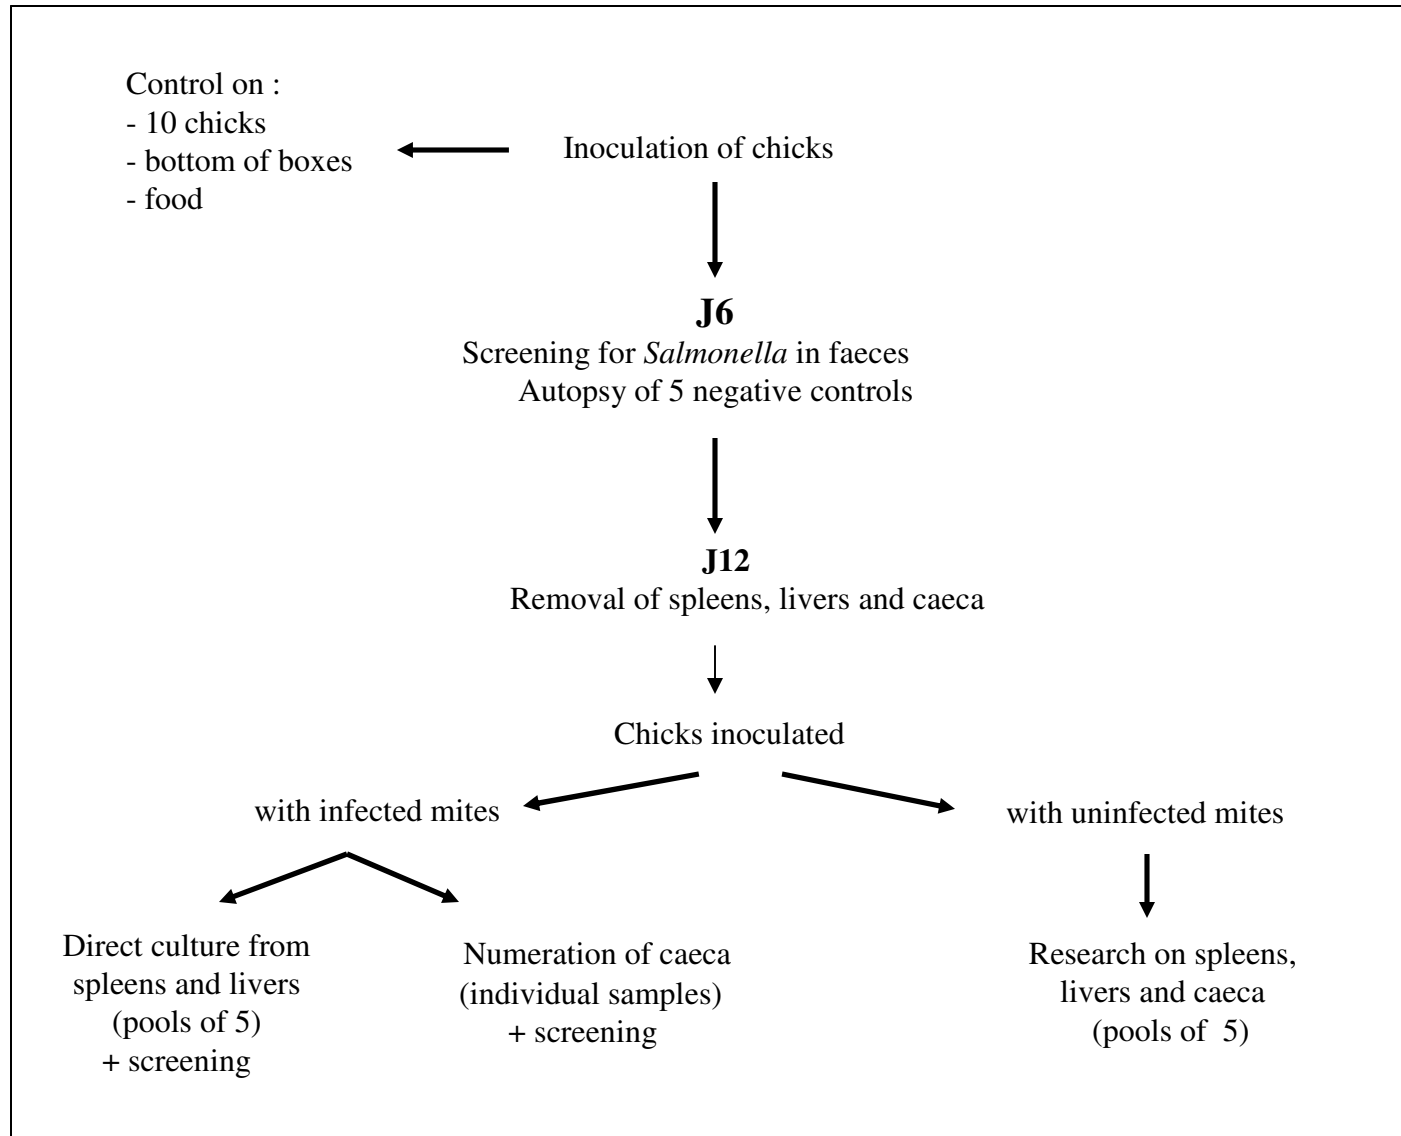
Inocula­tion of chicks

Control on :
- 10 chicks
- bottom of boxes
- food

J6
Screening for *Salmonella* in faeces
Autopsy of 5 negative controls

J12
Removal of spleens, livers and caeca

Chicks inoculated

with infected mites

with uninfected mites

Direct culture from spleens and livers (pools of 5) + screening

Numeration of caeca (individual samples) + screening

Research on spleens, livers and caeca (pools of 5)